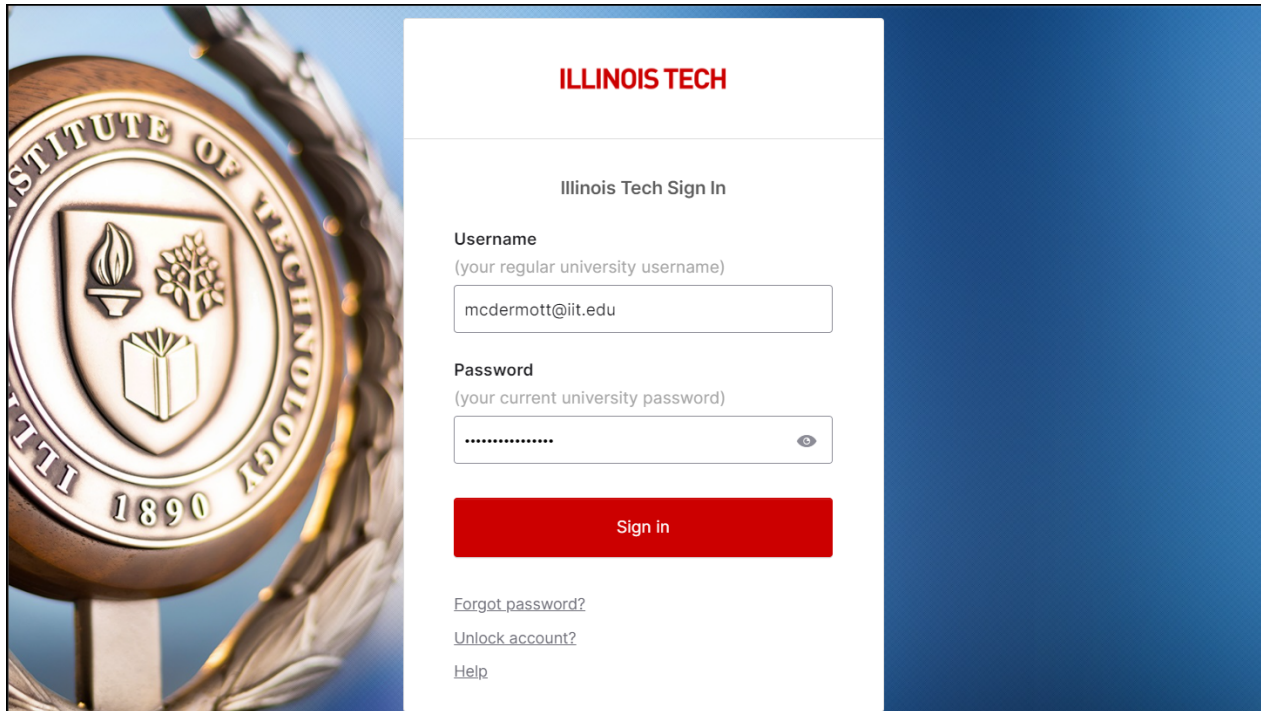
STITUTE OF TECHNOLOGY
ILLI
1890

ILLINOIS TECH

Illinois Tech Sign In

Username
(your regular university username)
mcdermott@iit.edu

Password
(your current university password)
••••••••••••••••

Sign in

Forgot password?
Unlock account?
Help